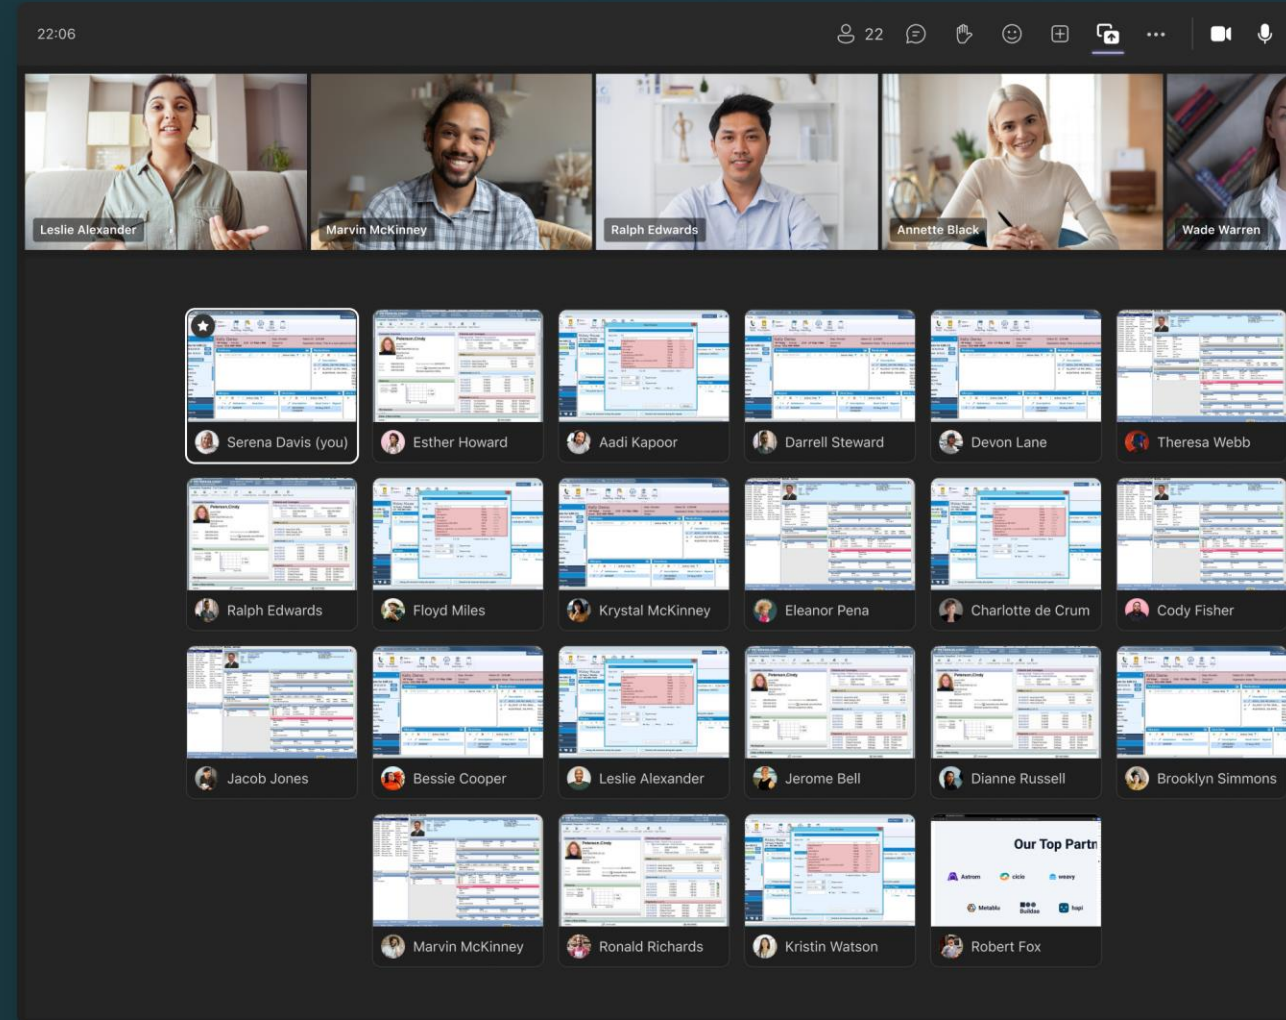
22:06

22

Leslie Alexander
Marvin McKinney
Ralph Edwards
Annette Black
Wade Warren

Serena Davis (you)
Esther Howard
Aadi Kapoor
Darrell Steward
Devon Lane
Theresa Webb

Ralph Edwards
Floyd Miles
Krystal McKinney
Eleanor Pena
Charlotte de Crum
Cody Fisher

Jacob Jones
Bessie Cooper
Leslie Alexander
Jerome Bell
Dianne Russell
Brooklyn Simmons

Marvin McKinney
Ronald Richards
Kristin Watson
Our Top Partn
Astrum
circle
weavy
Metallic
Buildaa
Robert Fox